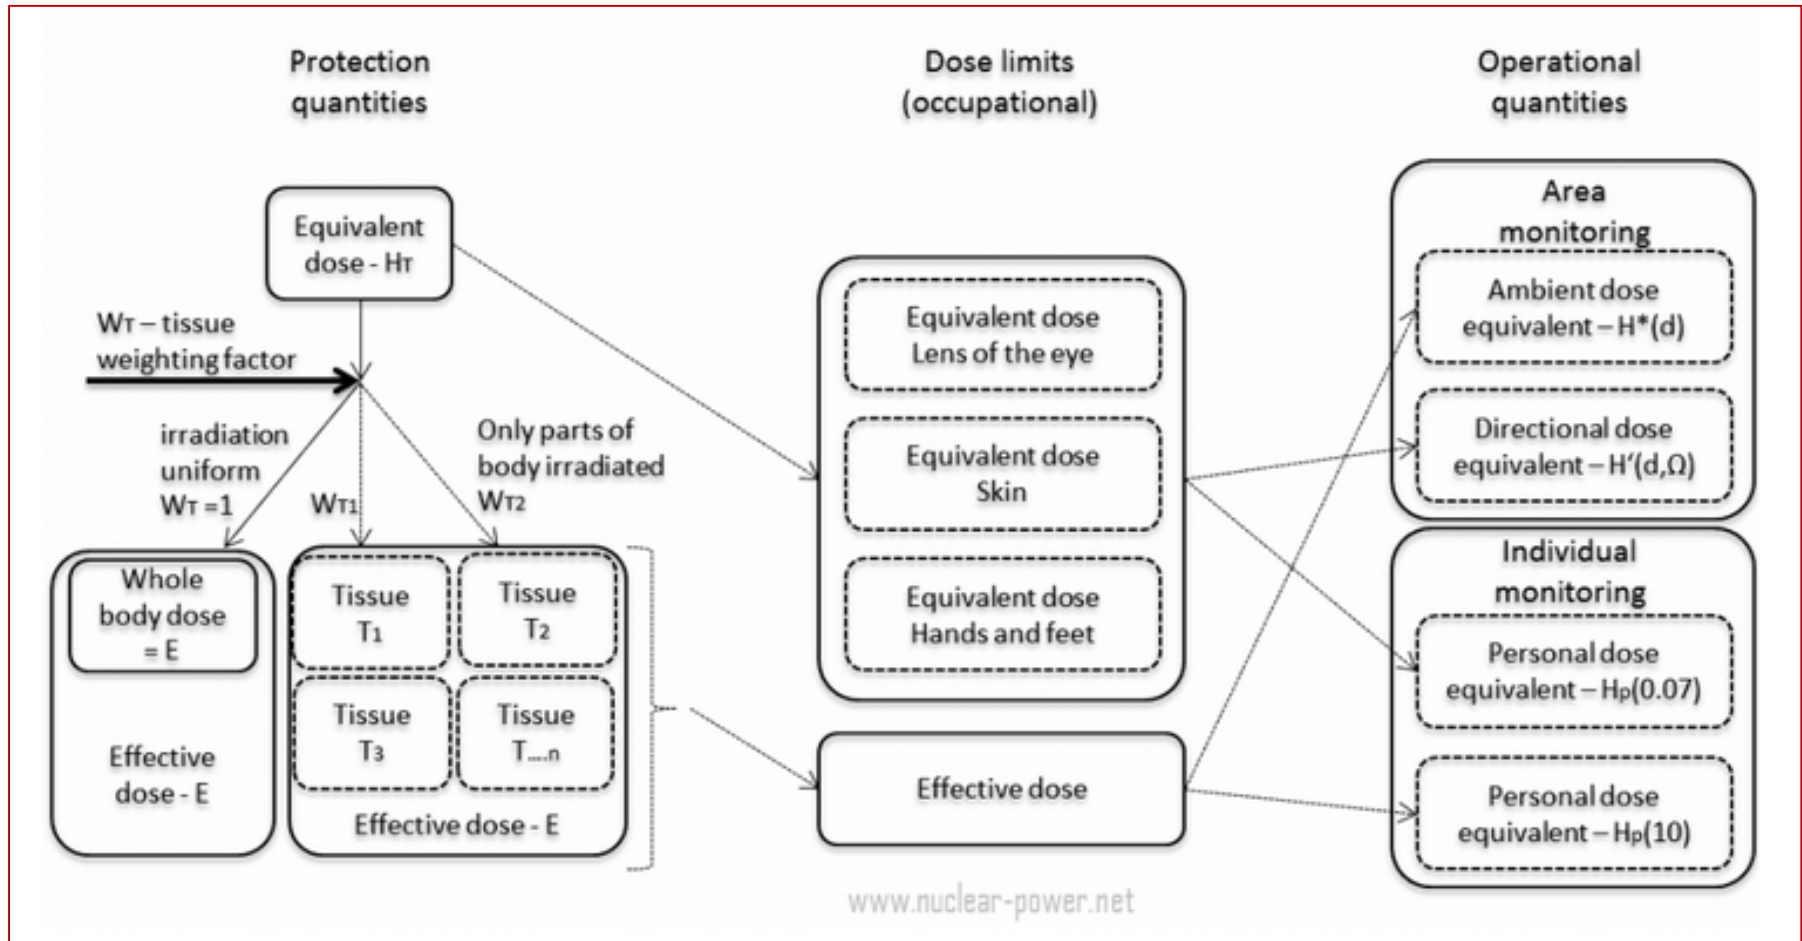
Protection quantities

Dose limits (occupational)

Operational quantities

Equivalent dose - $H_T$

$W_T$ – tissue weighting factor

irradiation uniform $W_T = 1$

$W_{T1}$

Only parts of body irradiated $W_{T2}$

Whole body dose = E

Effective dose - E

Tissue $T_1$

Tissue $T_2$

Tissue $T_3$

Tissue $T_{....n}$

Effective dose - E

Equivalent dose Lens of the eye

Equivalent dose Skin

Equivalent dose Hands and feet

Effective dose

Area monitoring

Ambient dose equivalent – H*(d)

Directional dose equivalent – H'(d,Ω)

Individual monitoring

Personal dose equivalent – $H_p(0.07)$

Personal dose equivalent – $H_p(10)$

www.nuclear-power.net